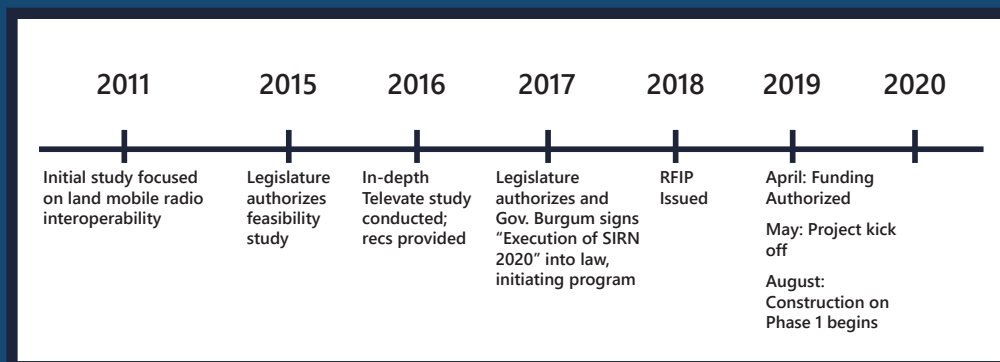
2011

Initial study focused on land mobile radio interoperability

2015

Legislature authorizes feasibility study

2016

In-depth Televate study conducted; recs provided

2017

Legislature authorizes and Gov. Burgum signs "Execution of SIRN 2020" into law, initiating program

2018

RFIP Issued

2019

April: Funding Authorized

May: Project kick off

August: Construction on Phase 1 begins

2020